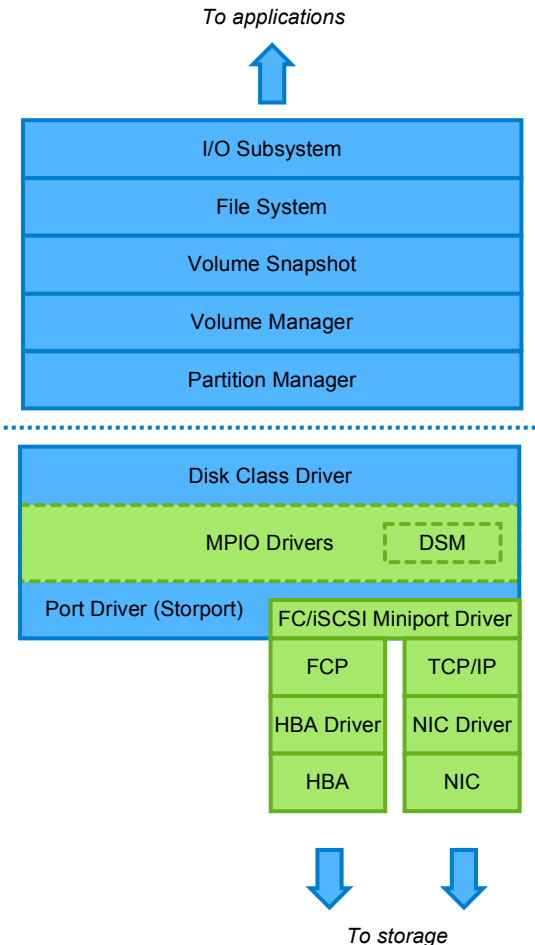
To applications

I/O Subsystem

File System

Volume Snapshot

Volume Manager

Partition Manager

Disk Class Driver

MPIO Drivers

DSM

Port Driver (Storport)

FC/iSCSI Miniport Driver

FCP

TCP/IP

HBA Driver

NIC Driver

HBA

NIC

To storage